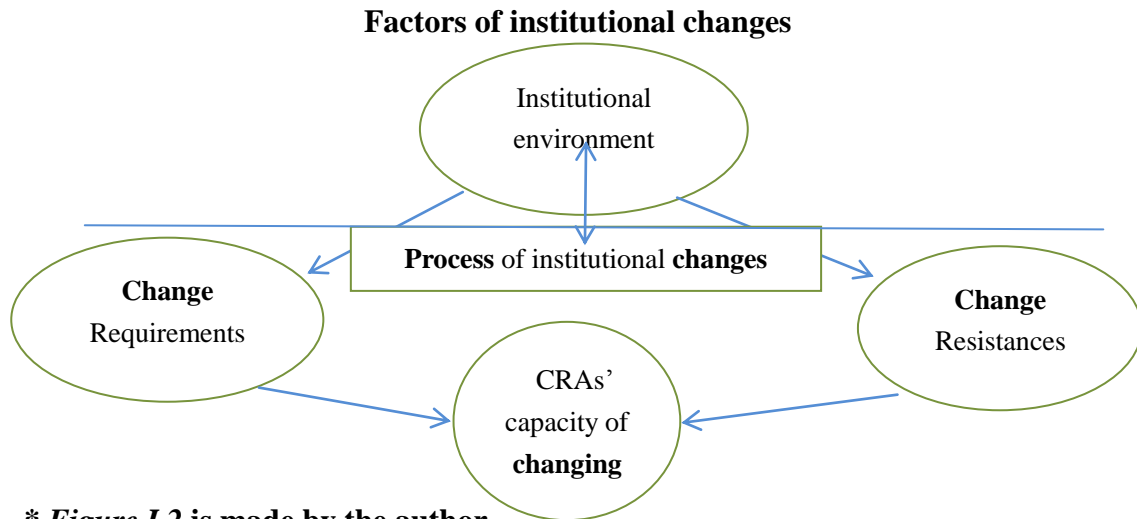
**Factors of institutional changes**

Institutional environment

**Process** of institutional **changes**

**Change** Requirements

**Change** Resistances

CRAs' capacity of **changing**

\* *Figure I.2* is made by the author